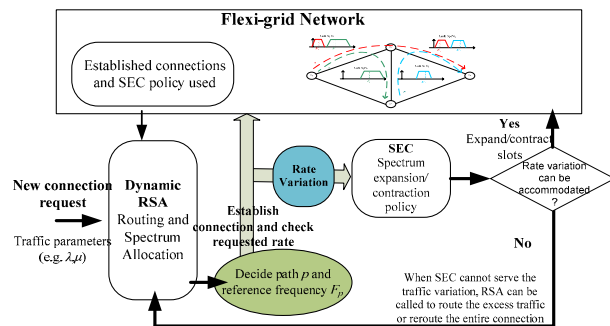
Flexi-grid Network

Established connections and SEC policy used

New connection request

Traffic parameters (e.g. $\lambda,\mu$)

Dynamic RSA

Routing and Spectrum Allocation

Establish connection and check requested rate

Decide path $p$ and reference frequency $F_p$

Rate Variation

SEC

Spectrum expansion/ contraction policy

Rate variation can be accommodated ?

Yes

Expand/contract slots

No

When SEC cannot serve the traffic variation, RSA can be called to route the excess traffic or reroute the entire connection